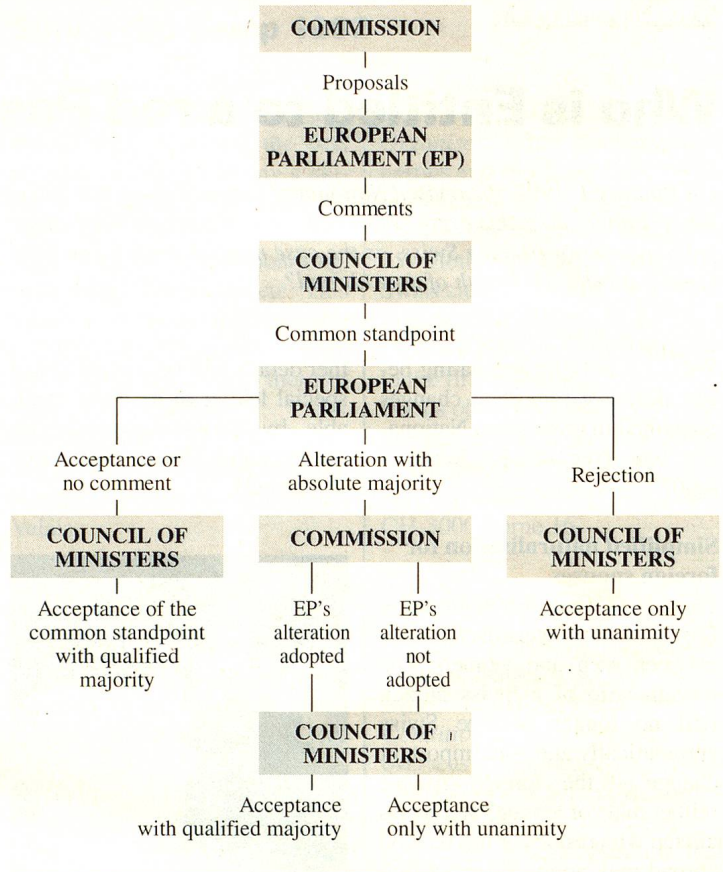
COMMISSION

Proposals

EUROPEAN PARLIAMENT (EP)

Comments

COUNCIL OF MINISTERS

Common standpoint

EUROPEAN PARLIAMENT

Acceptance or no comment

Alteration with absolute majority

Rejection

COUNCIL OF MINISTERS

COMMISSION

COUNCIL OF MINISTERS

Acceptance of the common standpoint with qualified majority

EP's alteration adopted

EP's alteration not adopted

Acceptance only with unanimity

COUNCIL OF MINISTERS

Acceptance with qualified majority

Acceptance only with unanimity